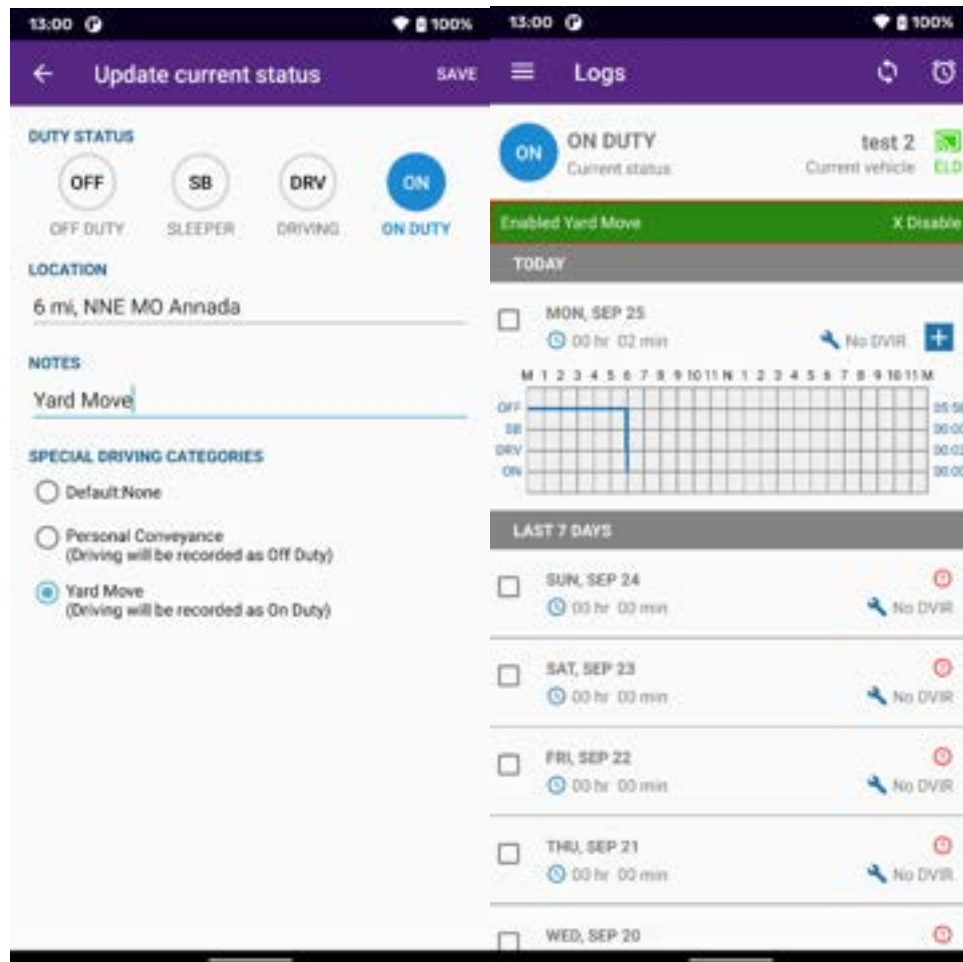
13:00 100%

Update current status SAVE

DUTY STATUS

OFF
OFF DUTY

SB
SLEEPER

DRV
DRIVING

ON
ON DUTY

LOCATION

6 mi, NNE MO Annada

NOTES

Yard Move

SPECIAL DRIVING CATEGORIES

Default:None

Personal Conveyance
(Driving will be recorded as Off Duty)

Yard Move
(Driving will be recorded as On Duty)

13:00 100%

Logs

ON
ON DUTY
Current status

test 2
Current vehicle

ELD

Enabled Yard Move X Disable

TODAY

MON, SEP 25
00 hr 02 min
No DVIR

M 1 2 3 4 5 6 7 8 9 10 11 N 1 2 3 4 5 6 7 8 9 10 11 M

OFF
SB
DRV
ON

05:5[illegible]
00:0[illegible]
00:0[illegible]
00:0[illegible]

LAST 7 DAYS

SUN, SEP 24
00 hr 00 min
No DVIR

SAT, SEP 23
00 hr 00 min
No DVIR

FRI, SEP 22
00 hr 00 min
No DVIR

THU, SEP 21
00 hr 00 min
No DVIR

WED, SEP 20